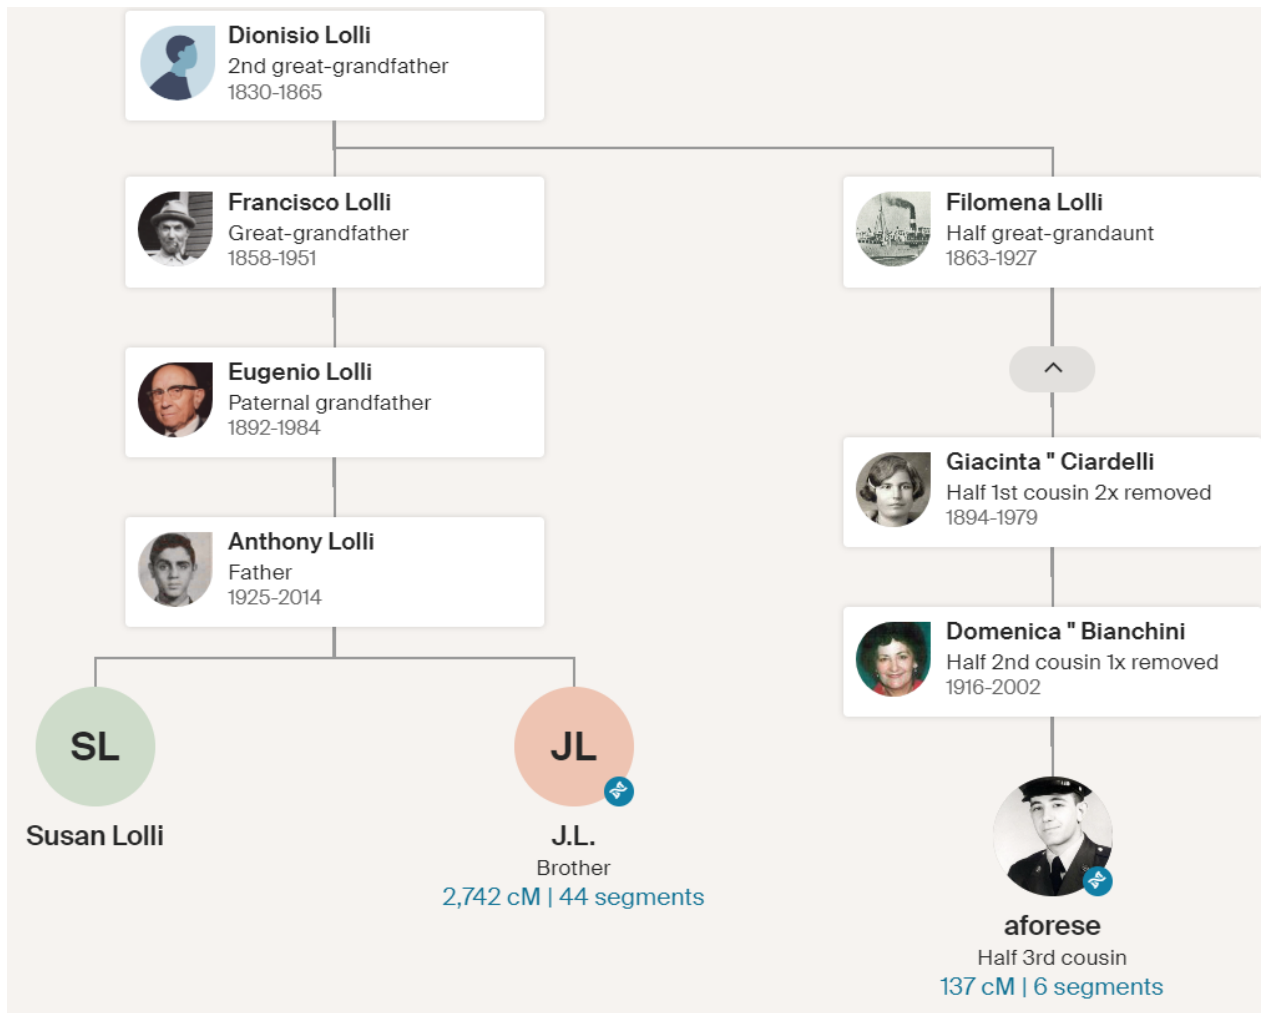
Dionisio Lolli
2nd great-grandfather
1830-1865

Francisco Lolli
Great-grandfather
1858-1951

Filomena Lolli
Half great-grandaunt
1863-1927

Eugenio Lolli
Paternal grandfather
1892-1984

Giacinta " Ciardelli
Half 1st cousin 2x removed
1894-1979

Anthony Lolli
Father
1925-2014

Domenica " Bianchini
Half 2nd cousin 1x removed
1916-2002

SL
Susan Lolli

JL
J.L.
Brother
2,742 cM | 44 segments

aforese
Half 3rd cousin
137 cM | 6 segments